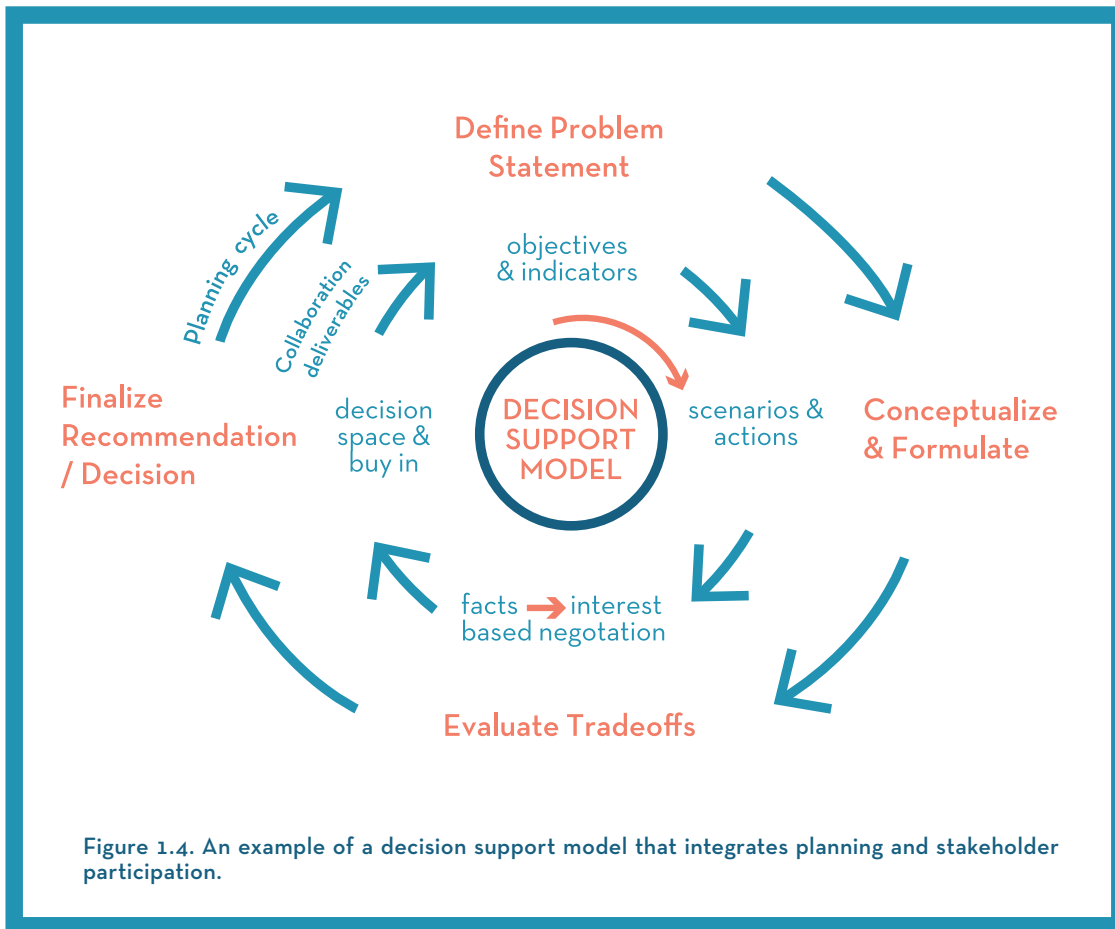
Define Problem Statement

Planning cycle

Collaboration deliverables

objectives & indicators

Finalize Recommendation / Decision

decision space & buy in

DECISION SUPPORT MODEL

scenarios & actions

Conceptualize & Formulate

facts → interest based negotation

Evaluate Tradeoffs

Figure 1.4. An example of a decision support model that integrates planning and stakeholder participation.